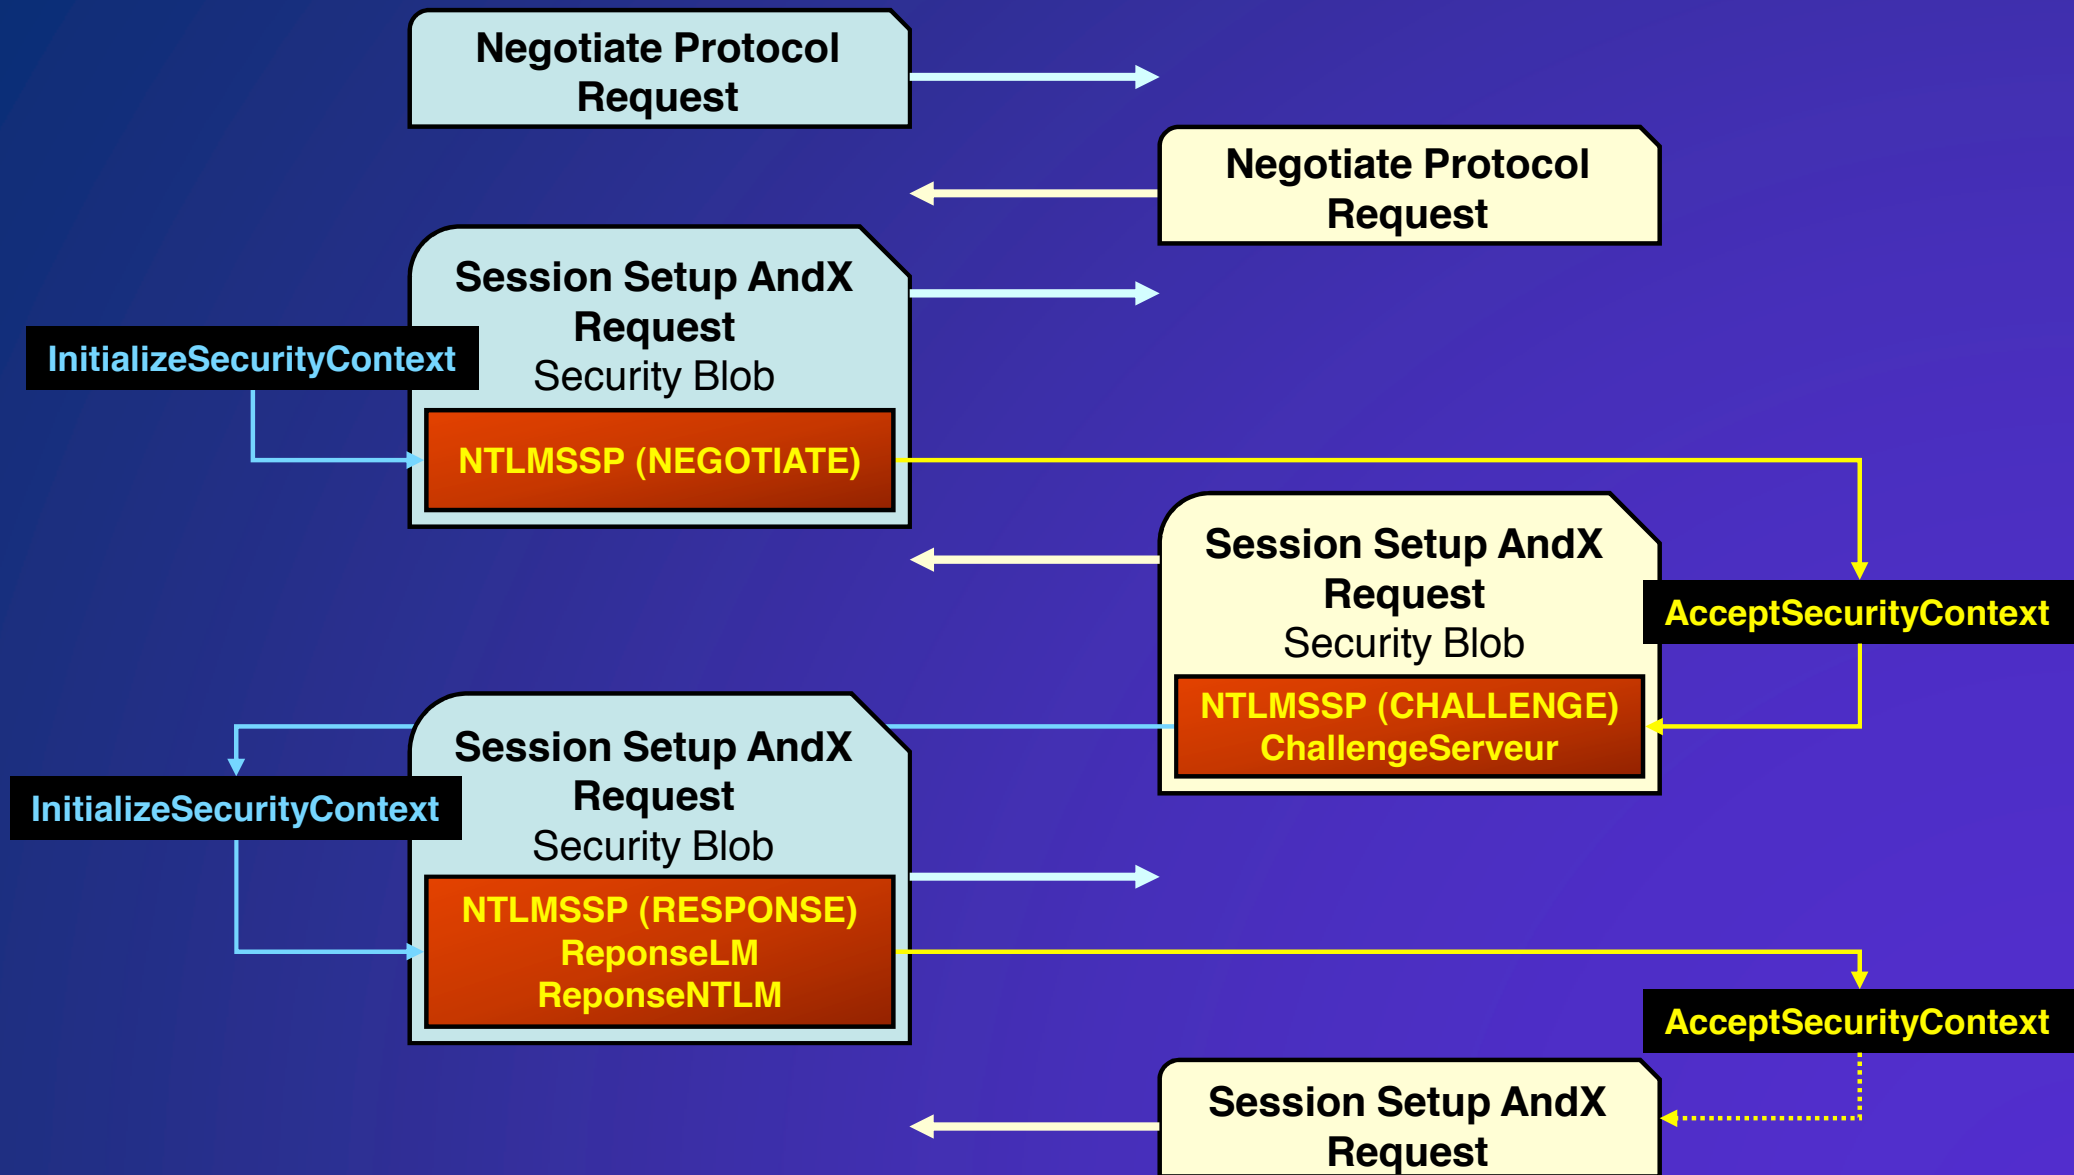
Negotiate Protocol Request

Negotiate Protocol Request

Session Setup AndX Request
Security Blob

InitializeSecurityContext

NTLMSSP (NEGOTIATE)

Session Setup AndX Request
Security Blob

AcceptSecurityContext

NTLMSSP (CHALLENGE)
ChallengeServeur

Session Setup AndX Request
Security Blob

InitializeSecurityContext

NTLMSSP (RESPONSE)
ReponseLM
ReponseNTLM

AcceptSecurityContext

Session Setup AndX Request